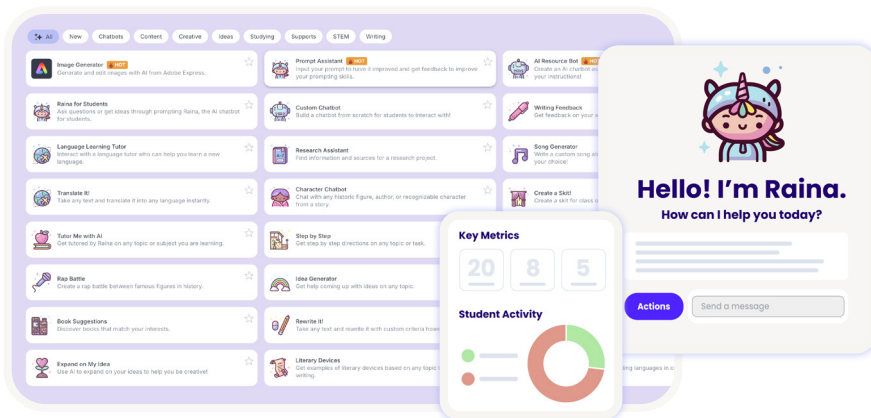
All New Chatbots Content Creative Ideas Studying Supports STEM Writing

Image Generator HOT
Generate and edit images with AI from Adobe Express.

Prompt Assistant HOT
Input your prompt to have it improved and get feedback to improve your prompting skills.

AI Resource Bot HOT
Create an AI chatbot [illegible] your instructions!

Raina for Students
Ask questions or get ideas through prompting Raina, the AI chatbot for students.

Custom Chatbot
Build a chatbot from scratch for students to interact with!

Writing Feedback
Get feedback on your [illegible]

Language Learning Tutor
Interact with a language tutor who can help you learn a new language.

Research Assistant
Find information and sources for a research project.

Song Generator
Write a custom song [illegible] your choice!

Translate it!
Take any text and translate it into any language instantly.

Character Chatbot
Chat with any historic figure, author, or recognizable character from a story.

Create a Skit!
Create a skit for class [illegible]

Tutor Me with AI
Get tutored by Raina on any topic or subject you are learning.

Step by Step
Get step by step directions on any topic or task.

Rap Battle
Create a rap battle between famous figures in history.

Idea Generator
Get help coming up with ideas on any topic.

Book Suggestions
Discover books that match your interests.

Rewrite it!
Take any text and rewrite it with custom criteria how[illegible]

Expand on My Idea
Use AI to expand on your ideas to help you be creative!

Literary Devices
Get examples of literary devices based on any topic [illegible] writing.

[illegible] languages in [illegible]

Key Metrics
20 8 5

Student Activity

Hello! I'm Raina.
How can I help you today?

Actions
Send a message